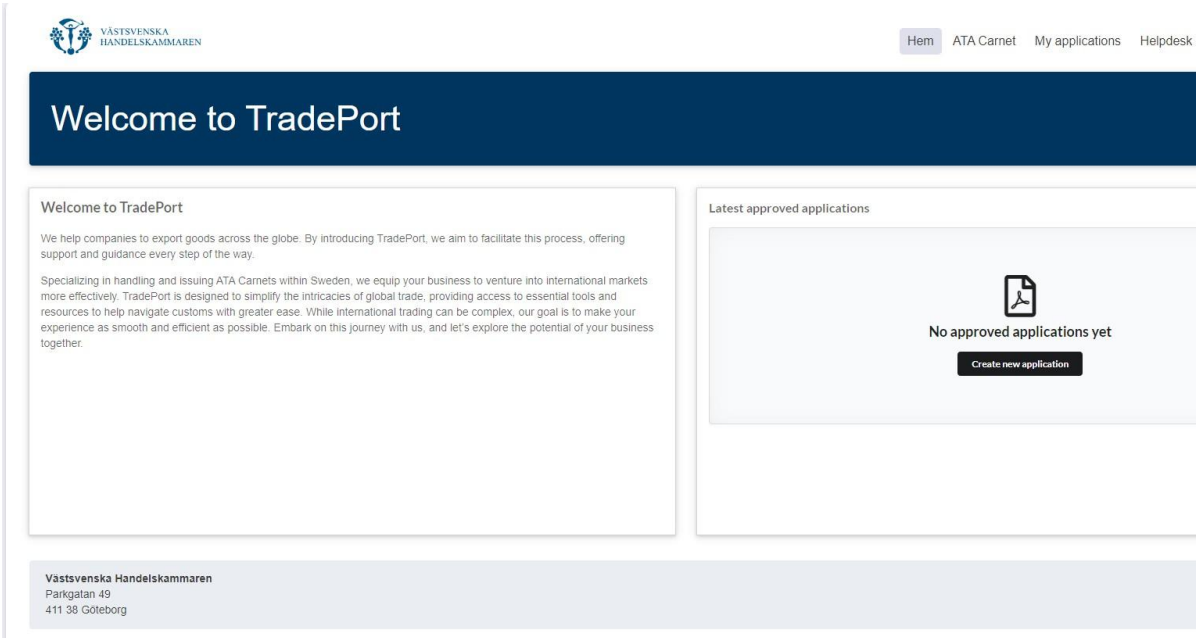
VÄSTSVENSKA
HANDELSKAMMAREN

Hem ATA Carnet My applications Helpdesk

Welcome to TradePort

Welcome to TradePort

We help companies to export goods across the globe. By introducing TradePort, we aim to facilitate this process, offering support and guidance every step of the way.

Specializing in handling and issuing ATA Carnets within Sweden, we equip your business to venture into international markets more effectively. TradePort is designed to simplify the intricacies of global trade, providing access to essential tools and resources to help navigate customs with greater ease. While international trading can be complex, our goal is to make your experience as smooth and efficient as possible. Embark on this journey with us, and let's explore the potential of your business together.

Latest approved applications

No approved applications yet

Create new application

Västsvenska Handelskammaren
Parkgatan 49
411 38 Göteborg